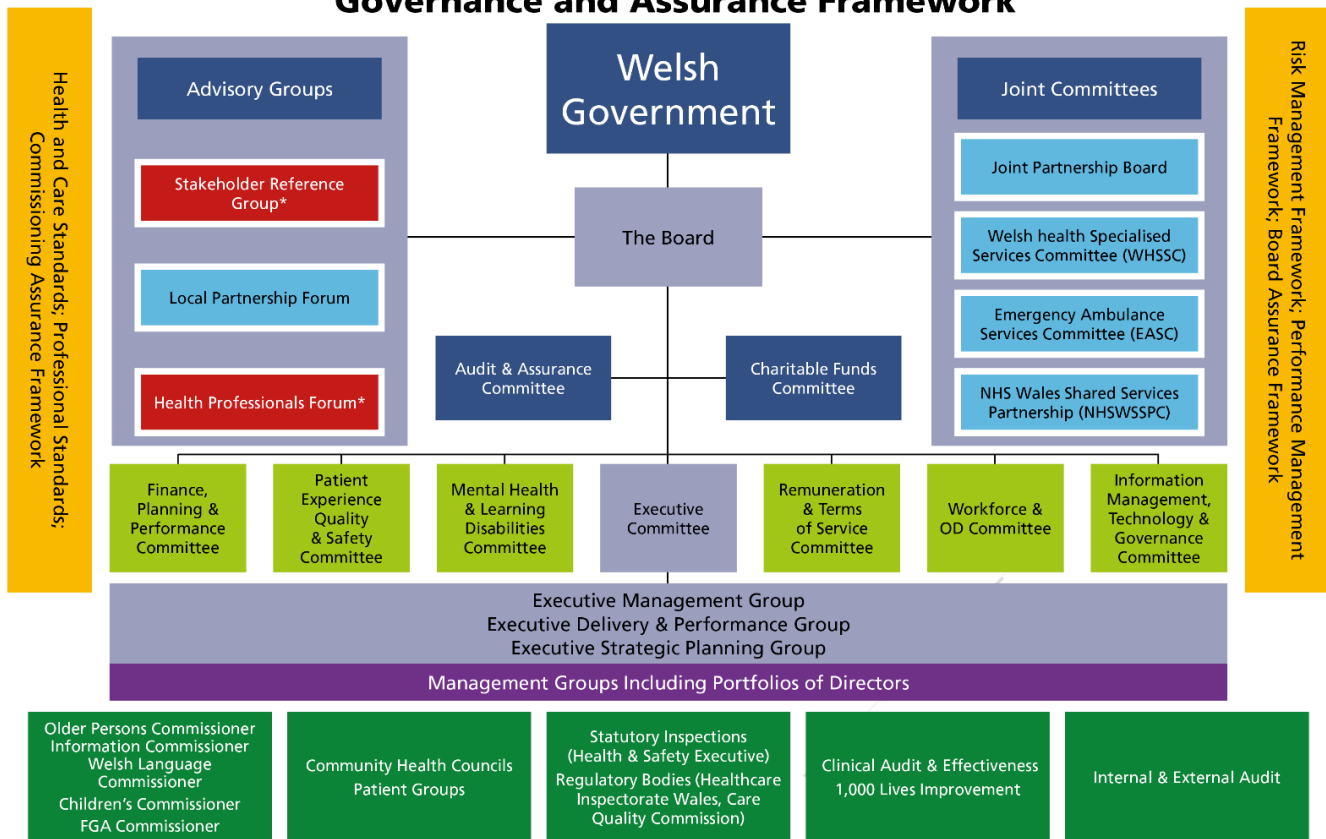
Governance and Assurance Framework

Health and Care Standards; Professional Standards; Commissioning Assurance Framework

Advisory Groups

Stakeholder Reference Group*

Local Partnership Forum

Health Professionals Forum*

Welsh Government

The Board

Audit & Assurance Committee

Charitable Funds Committee

Joint Committees

Joint Partnership Board

Welsh health Specialised Services Committee (WHSSC)

Emergency Ambulance Services Committee (EASC)

NHS Wales Shared Services Partnership (NHSWSSPC)

Risk Management Framework; Performance Management Framework; Board Assurance Framework

Finance, Planning & Performance Committee

Patient Experience Quality & Safety Committee

Mental Health & Learning Disabilities Committee

Executive Committee

Remuneration & Terms of Service Committee

Workforce & OD Committee

Information Management, Technology & Governance Committee

Executive Management Group
Executive Delivery & Performance Group
Executive Strategic Planning Group

Management Groups Including Portfolios of Directors

Older Persons Commissioner
Information Commissioner
Welsh Language Commissioner
Children's Commissioner
FGA Commissioner

Community Health Councils
Patient Groups

Statutory Inspections (Health & Safety Executive)
Regulatory Bodies (Healthcare Inspectorate Wales, Care Quality Commission)

Clinical Audit & Effectiveness
1,000 Lives Improvement

Internal & External Audit